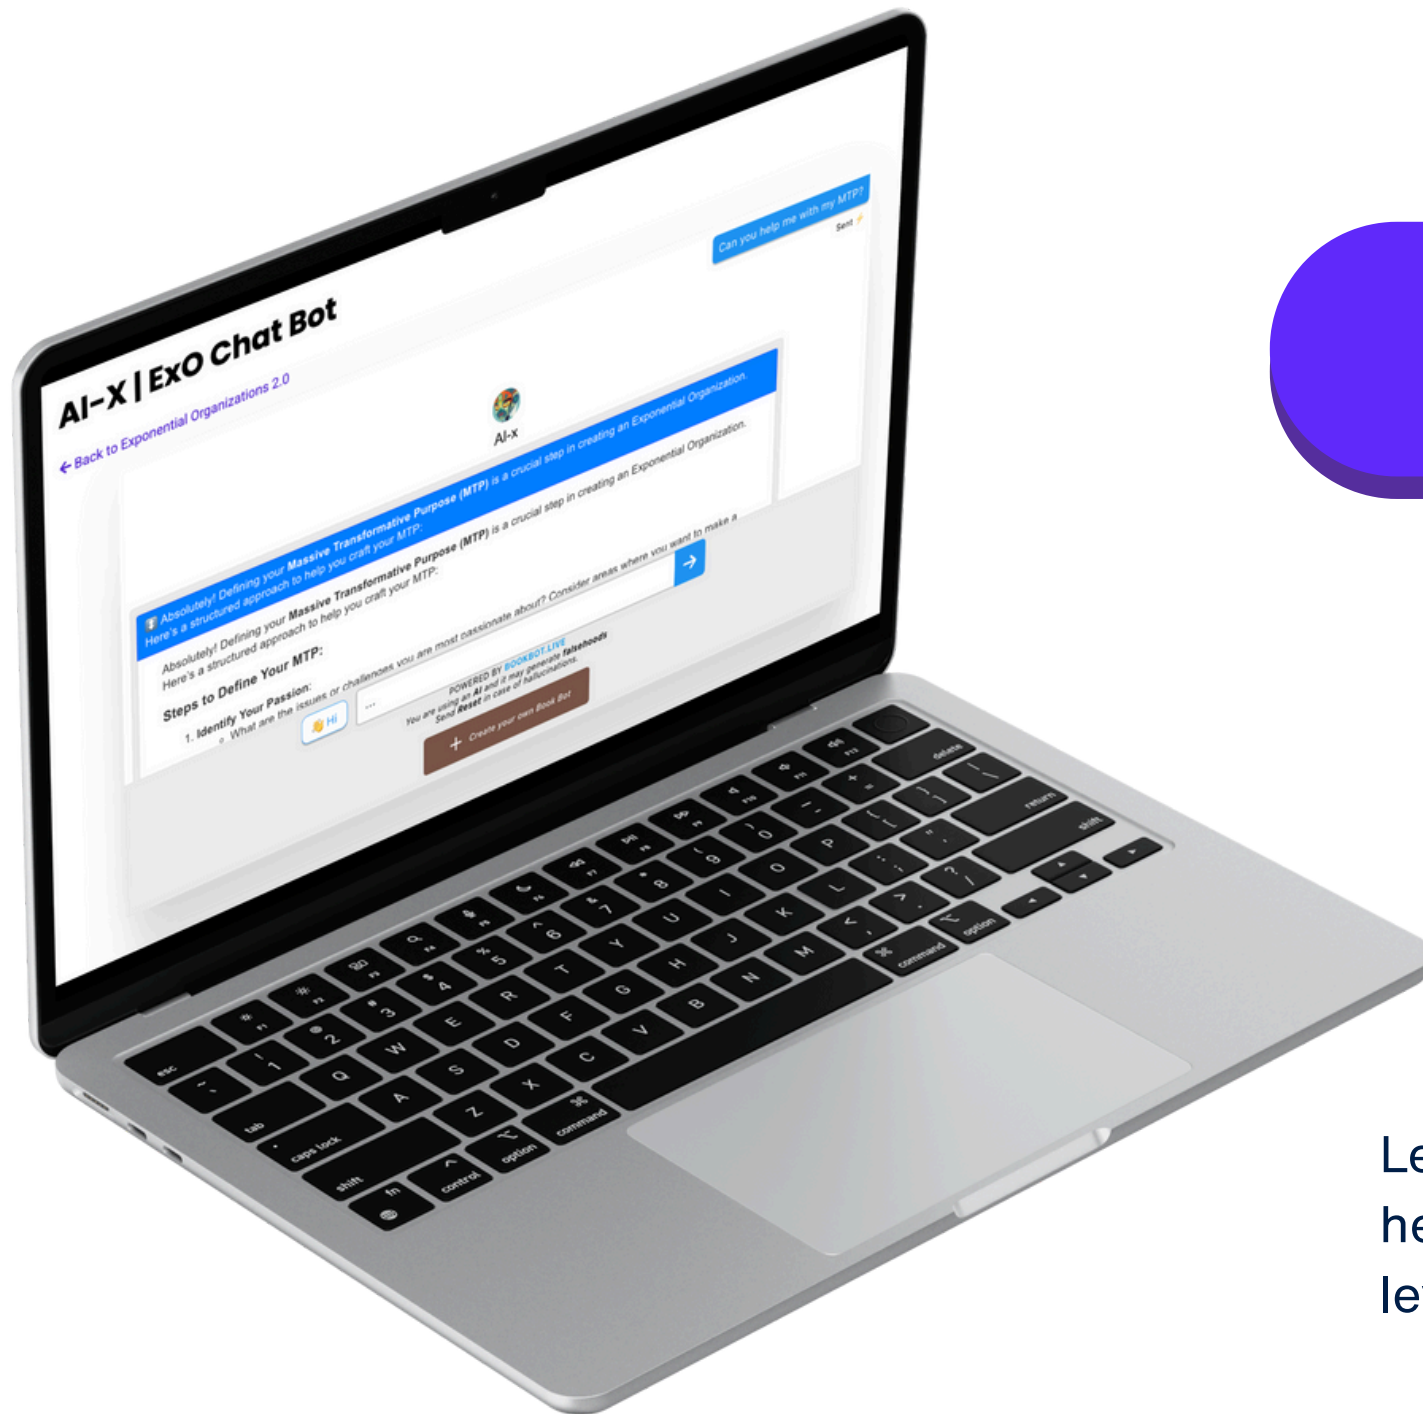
AI-X | ExO Chat Bot

← Back to Exponential Organizations 2.0

Can you help me with my MTP?

Sent

AI-x

Absolutely! Defining your Massive Transformative Purpose (MTP) is a crucial step in creating an Exponential Organization. Here's a structured approach to help you craft your MTP:

Absolutely! Defining your Massive Transformative Purpose (MTP) is a crucial step in creating an Exponential Organization. Here's a structured approach to help you craft your MTP:

Steps to Define Your MTP:

1. Identify Your Passion:
What are the issues or challenges you are most passionate about? Consider areas where you want to make a

Hi

...

POWERED BY BOOKBOT.LIVE
You are using an AI and it may generate falsehoods
Send reset in case of hallucinations.

+ Create your own Book Bot

esc
tab
caps lock
shift
fn
control
option
command
delete
return
shift
command
option

Le
he
le